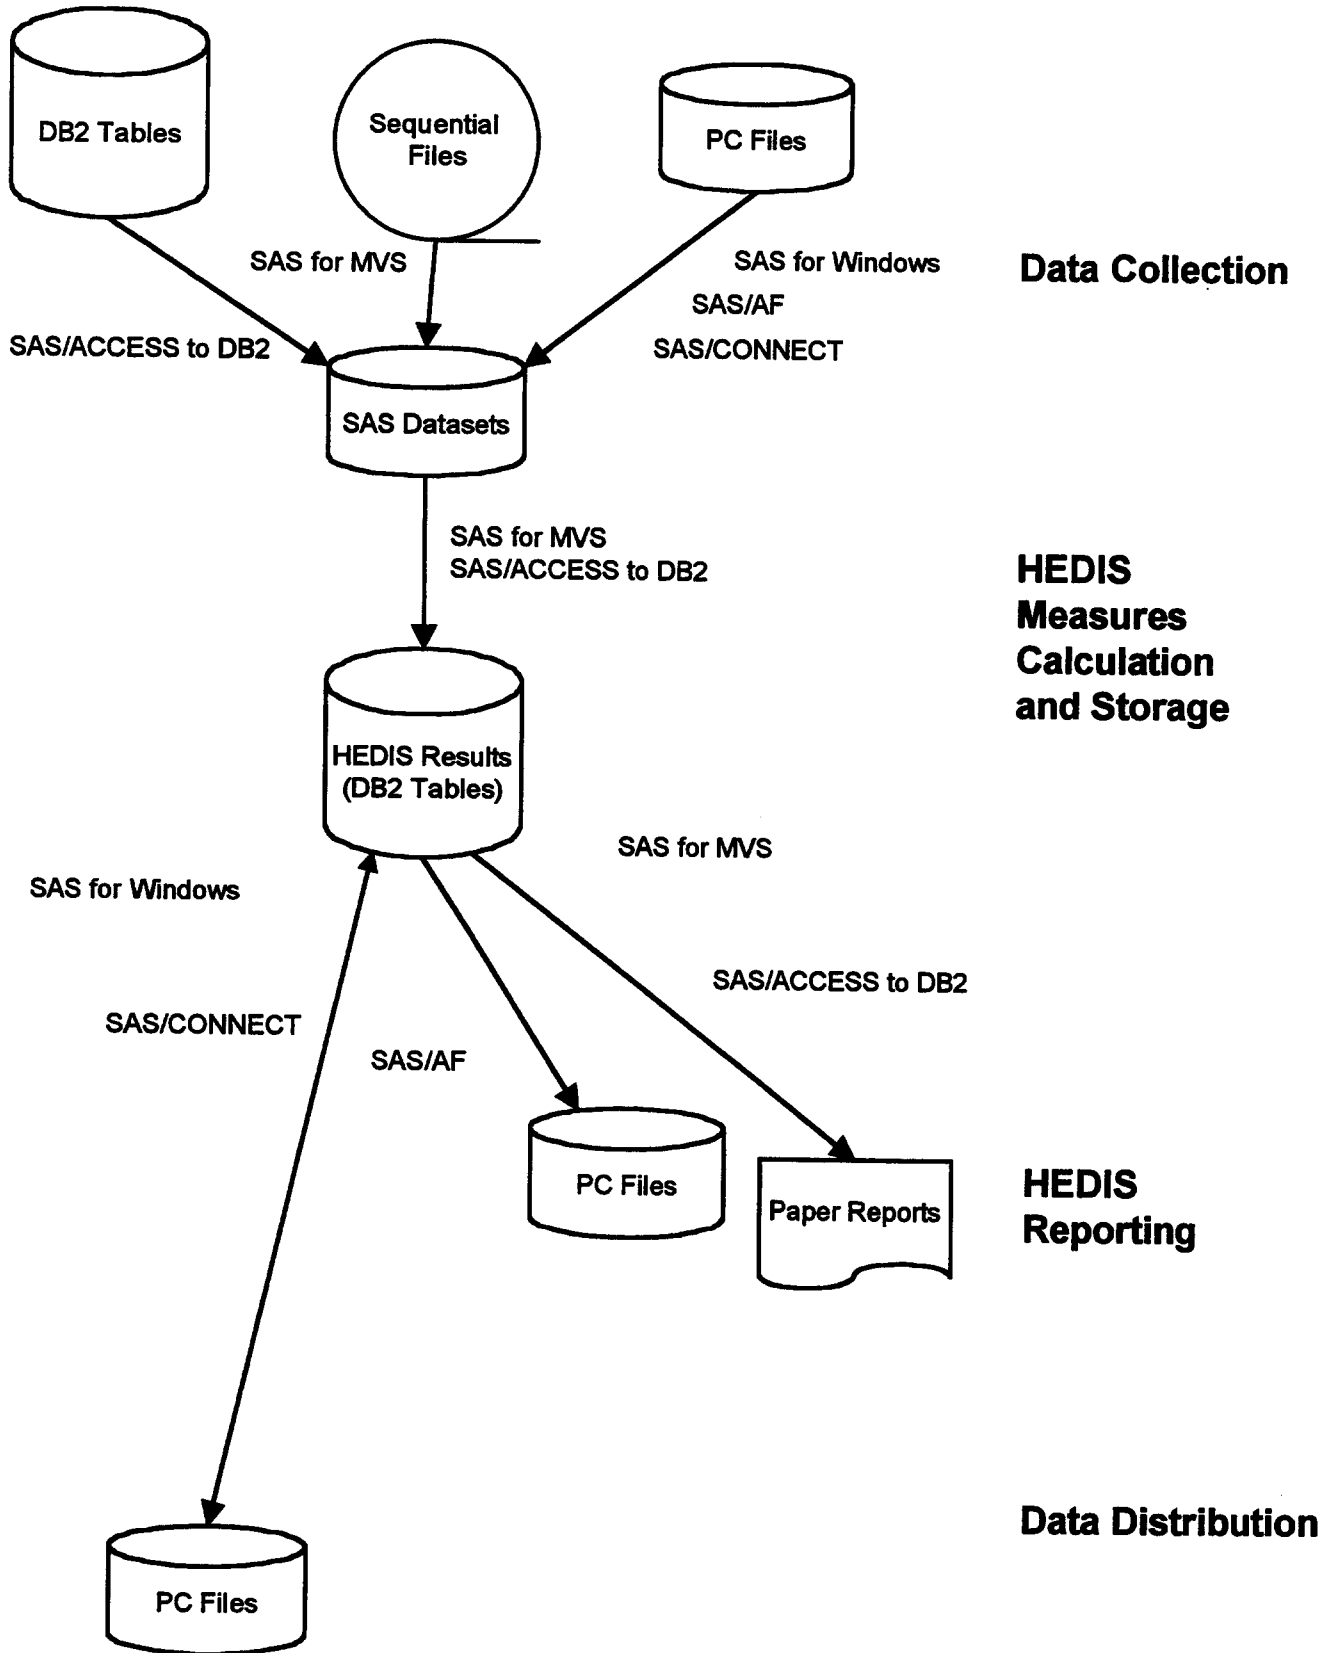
DB2 Tables

Sequential Files

PC Files

SAS for MVS

SAS for Windows

Data Collection

SAS/AF

SAS/ACCESS to DB2

SAS/CONNECT

SAS Datasets

SAS for MVS
SAS/ACCESS to DB2

HEDIS Measures Calculation and Storage

HEDIS Results (DB2 Tables)

SAS for MVS

SAS for Windows

SAS/ACCESS to DB2

SAS/CONNECT

SAS/AF

PC Files

Paper Reports

HEDIS Reporting

Data Distribution

PC Files